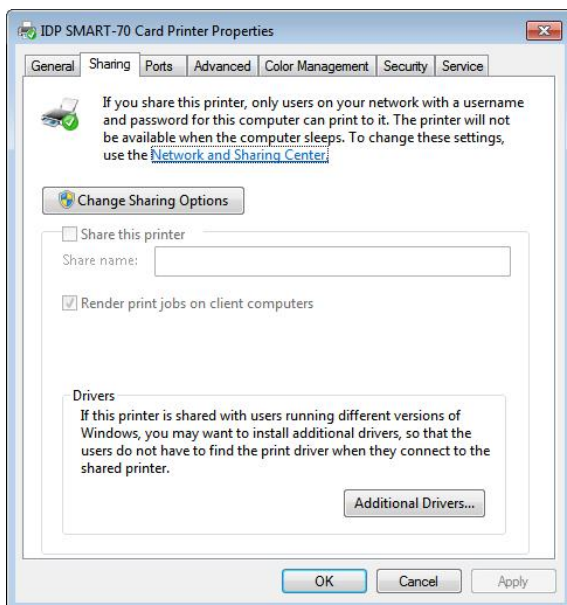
IDP SMART-70 Card Printer Properties

General | Sharing | Ports | Advanced | Color Management | Security | Service

If you share this printer, only users on your network with a username and password for this computer can print to it. The printer will not be available when the computer sleeps. To change these settings, use the Network and Sharing Center.

Change Sharing Options

Share this printer

Share name:

Render print jobs on client computers

Drivers

If this printer is shared with users running different versions of Windows, you may want to install additional drivers, so that the users do not have to find the print driver when they connect to the shared printer.

Additional Drivers...

OK | Cancel | Apply